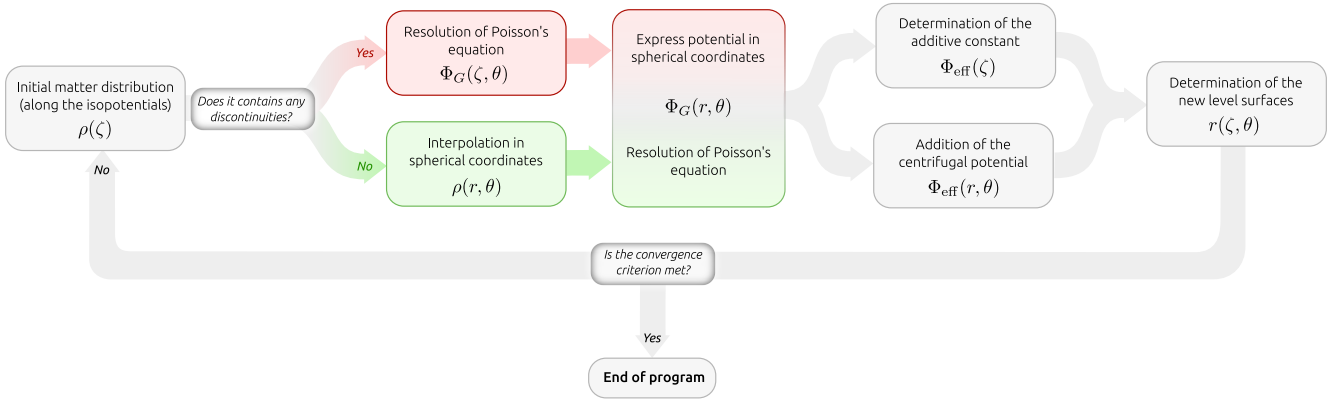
Initial matter distribution (along the isopotentials)
$\rho(\zeta)$

Does it contains any discontinuities?

Yes

Resolution of Poisson's equation
$\Phi_G(\zeta, \theta)$

No

Interpolation in spherical coordinates
$\rho(r, \theta)$

Express potential in spherical coordinates

$\Phi_G(r, \theta)$

Resolution of Poisson's equation

Determination of the additive constant
$\Phi_{\text{eff}}(\zeta)$

Addition of the centrifugal potential
$\Phi_{\text{eff}}(r, \theta)$

Determination of the new level surfaces
$r(\zeta, \theta)$

No

Is the convergence criterion met?

Yes

End of program